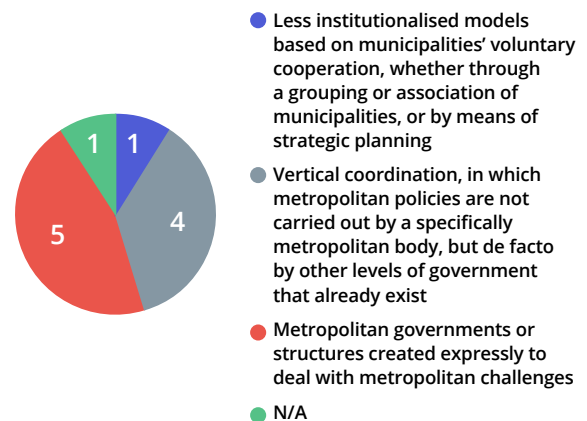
1
1
4
5

Less institutionalised models based on municipalities' voluntary cooperation, whether through a grouping or association of municipalities, or by means of strategic planning

Vertical coordination, in which metropolitan policies are not carried out by a specifically metropolitan body, but de facto by other levels of government that already exist

Metropolitan governments or structures created expressly to deal with metropolitan challenges

N/A